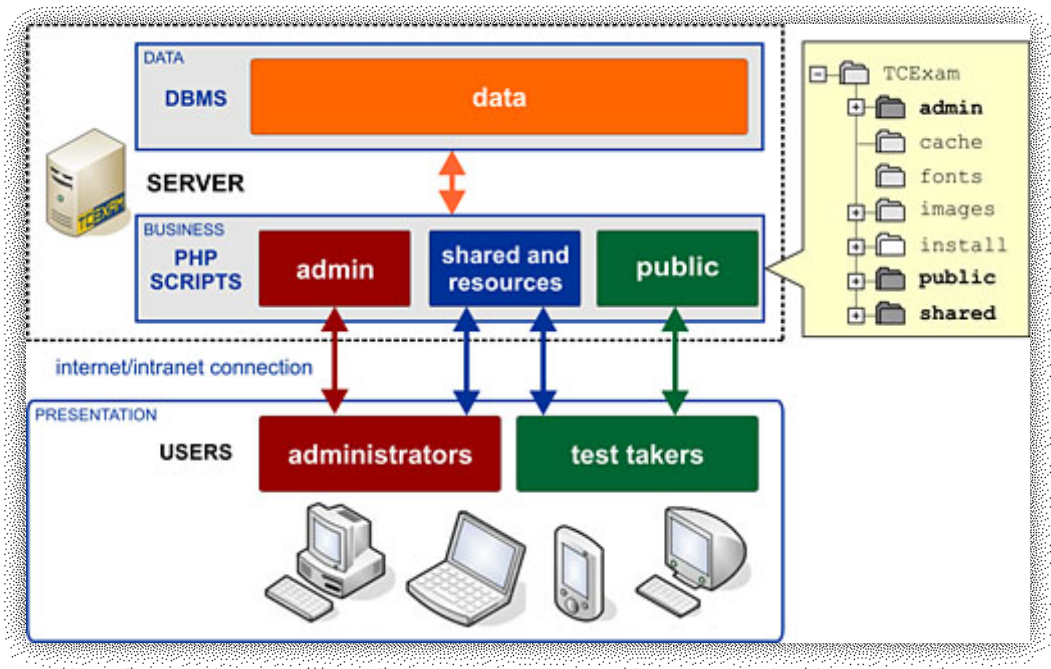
DATA
DBMS
data

TCEXAM
SERVER

BUSINESS
PHP SCRIPTS
admin
shared and resources
public

TCExam
admin
cache
fonts
images
install
public
shared

internet/intranet connection

PRESENTATION
USERS
administrators
test takers